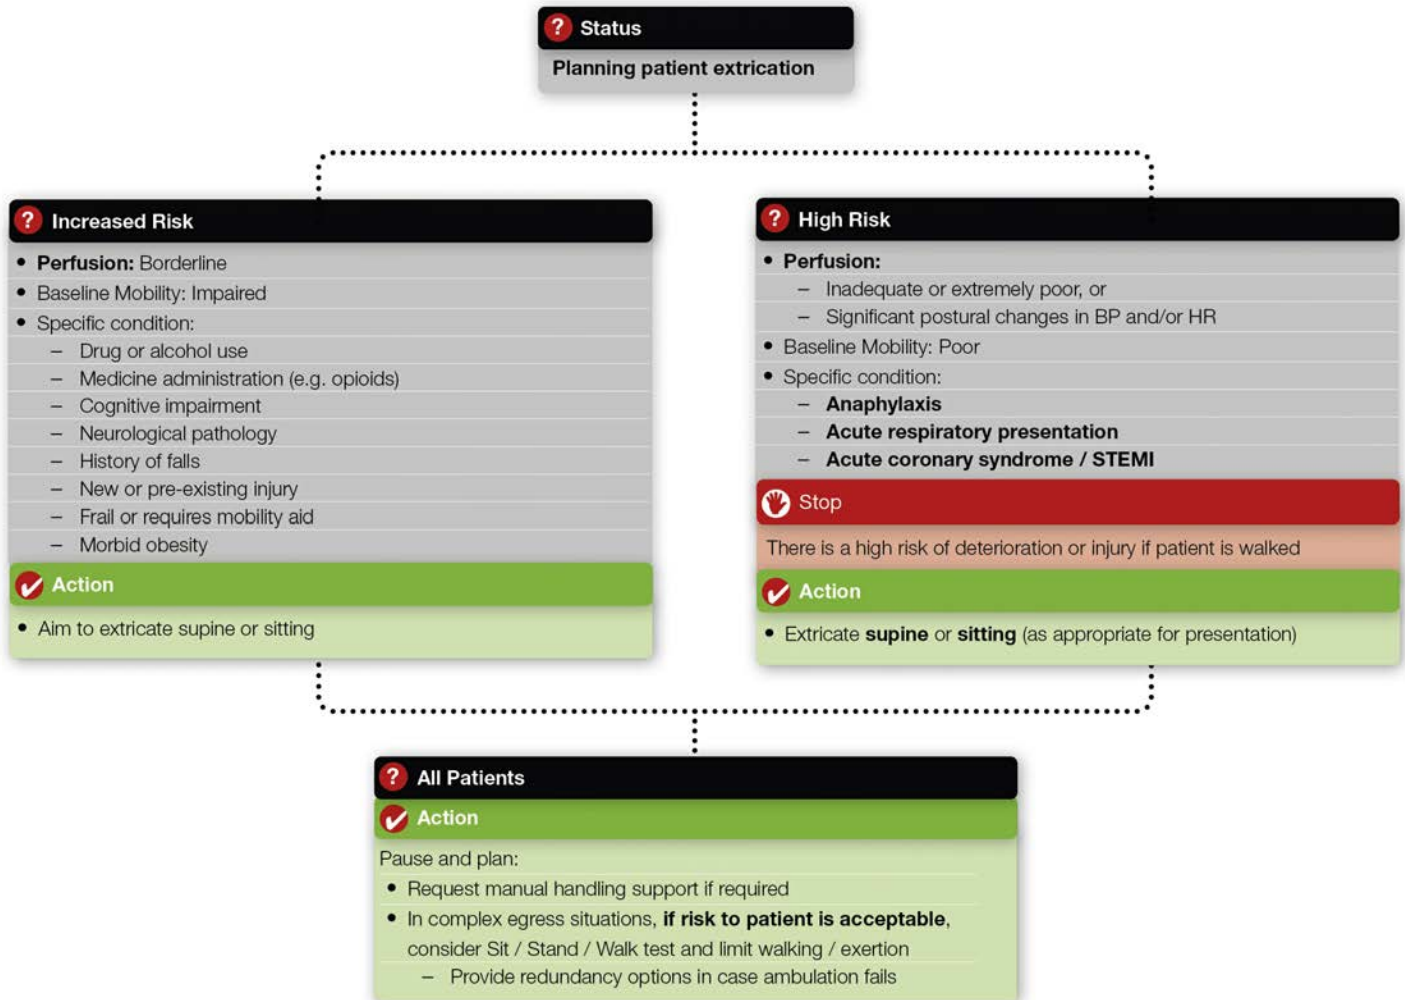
Status

Planning patient extrication

Increased Risk

- Perfusion: Borderline
- Baseline Mobility: Impaired
- Specific condition:
  – Drug or alcohol use
  – Medicine administration (e.g. opioids)
  – Cognitive impairment
  – Neurological pathology
  – History of falls
  – New or pre-existing injury
  – Frail or requires mobility aid
  – Morbid obesity

Action

- Aim to extricate supine or sitting

High Risk

- Perfusion:
  – Inadequate or extremely poor, or
  – Significant postural changes in BP and/or HR
- Baseline Mobility: Poor
- Specific condition:
  – Anaphylaxis
  – Acute respiratory presentation
  – Acute coronary syndrome / STEMI

Stop

There is a high risk of deterioration or injury if patient is walked

Action

- Extricate supine or sitting (as appropriate for presentation)

All Patients

Action

Pause and plan:
- Request manual handling support if required
- In complex egress situations, if risk to patient is acceptable, consider Sit / Stand / Walk test and limit walking / exertion
  – Provide redundancy options in case ambulation fails